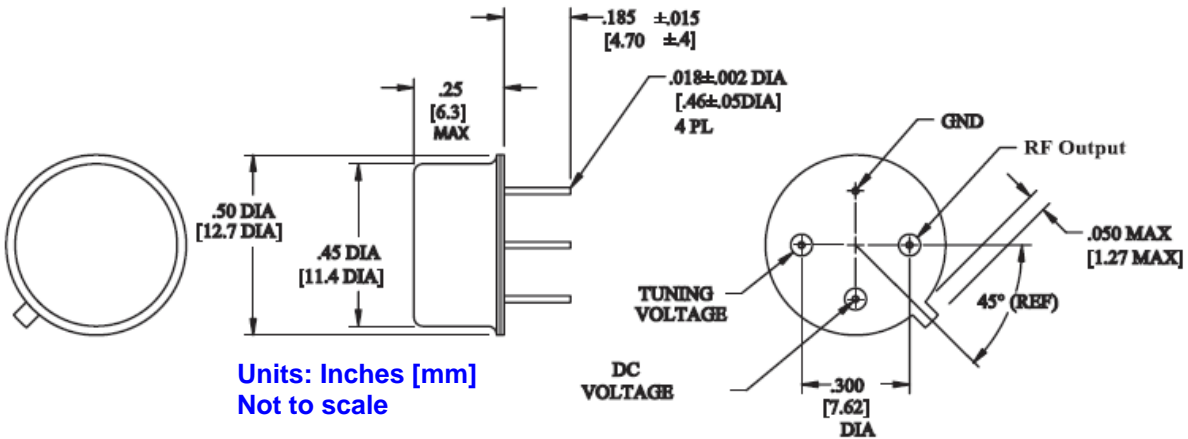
.185 ±.015
[4.70 ±.4]

.25
[6.3]
MAX

.018±.002 DIA
[.46±.05DIA]
4 PL

GND

RF Output

.50 DIA
[12.7 DIA]

.45 DIA
[11.4 DIA]

.050 MAX
[1.27 MAX]

TUNING
VOLTAGE

45° (REF)

DC
VOLTAGE

.300
[7.62]
DIA

Units: Inches [mm]
Not to scale